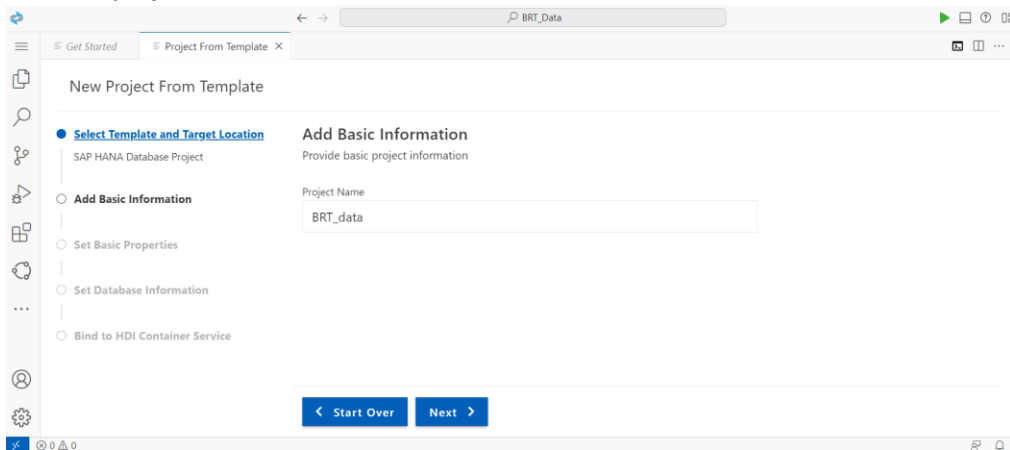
BRT_Data

Get Started

Project From Template ×

New Project From Template

Select Template and Target Location

SAP HANA Database Project

Add Basic Information

Set Basic Properties

Set Database Information

Bind to HDI Container Service

Add Basic Information

Provide basic project information

Project Name

BRT_data

< Start Over

Next >

⊗ 0 ⚠ 0